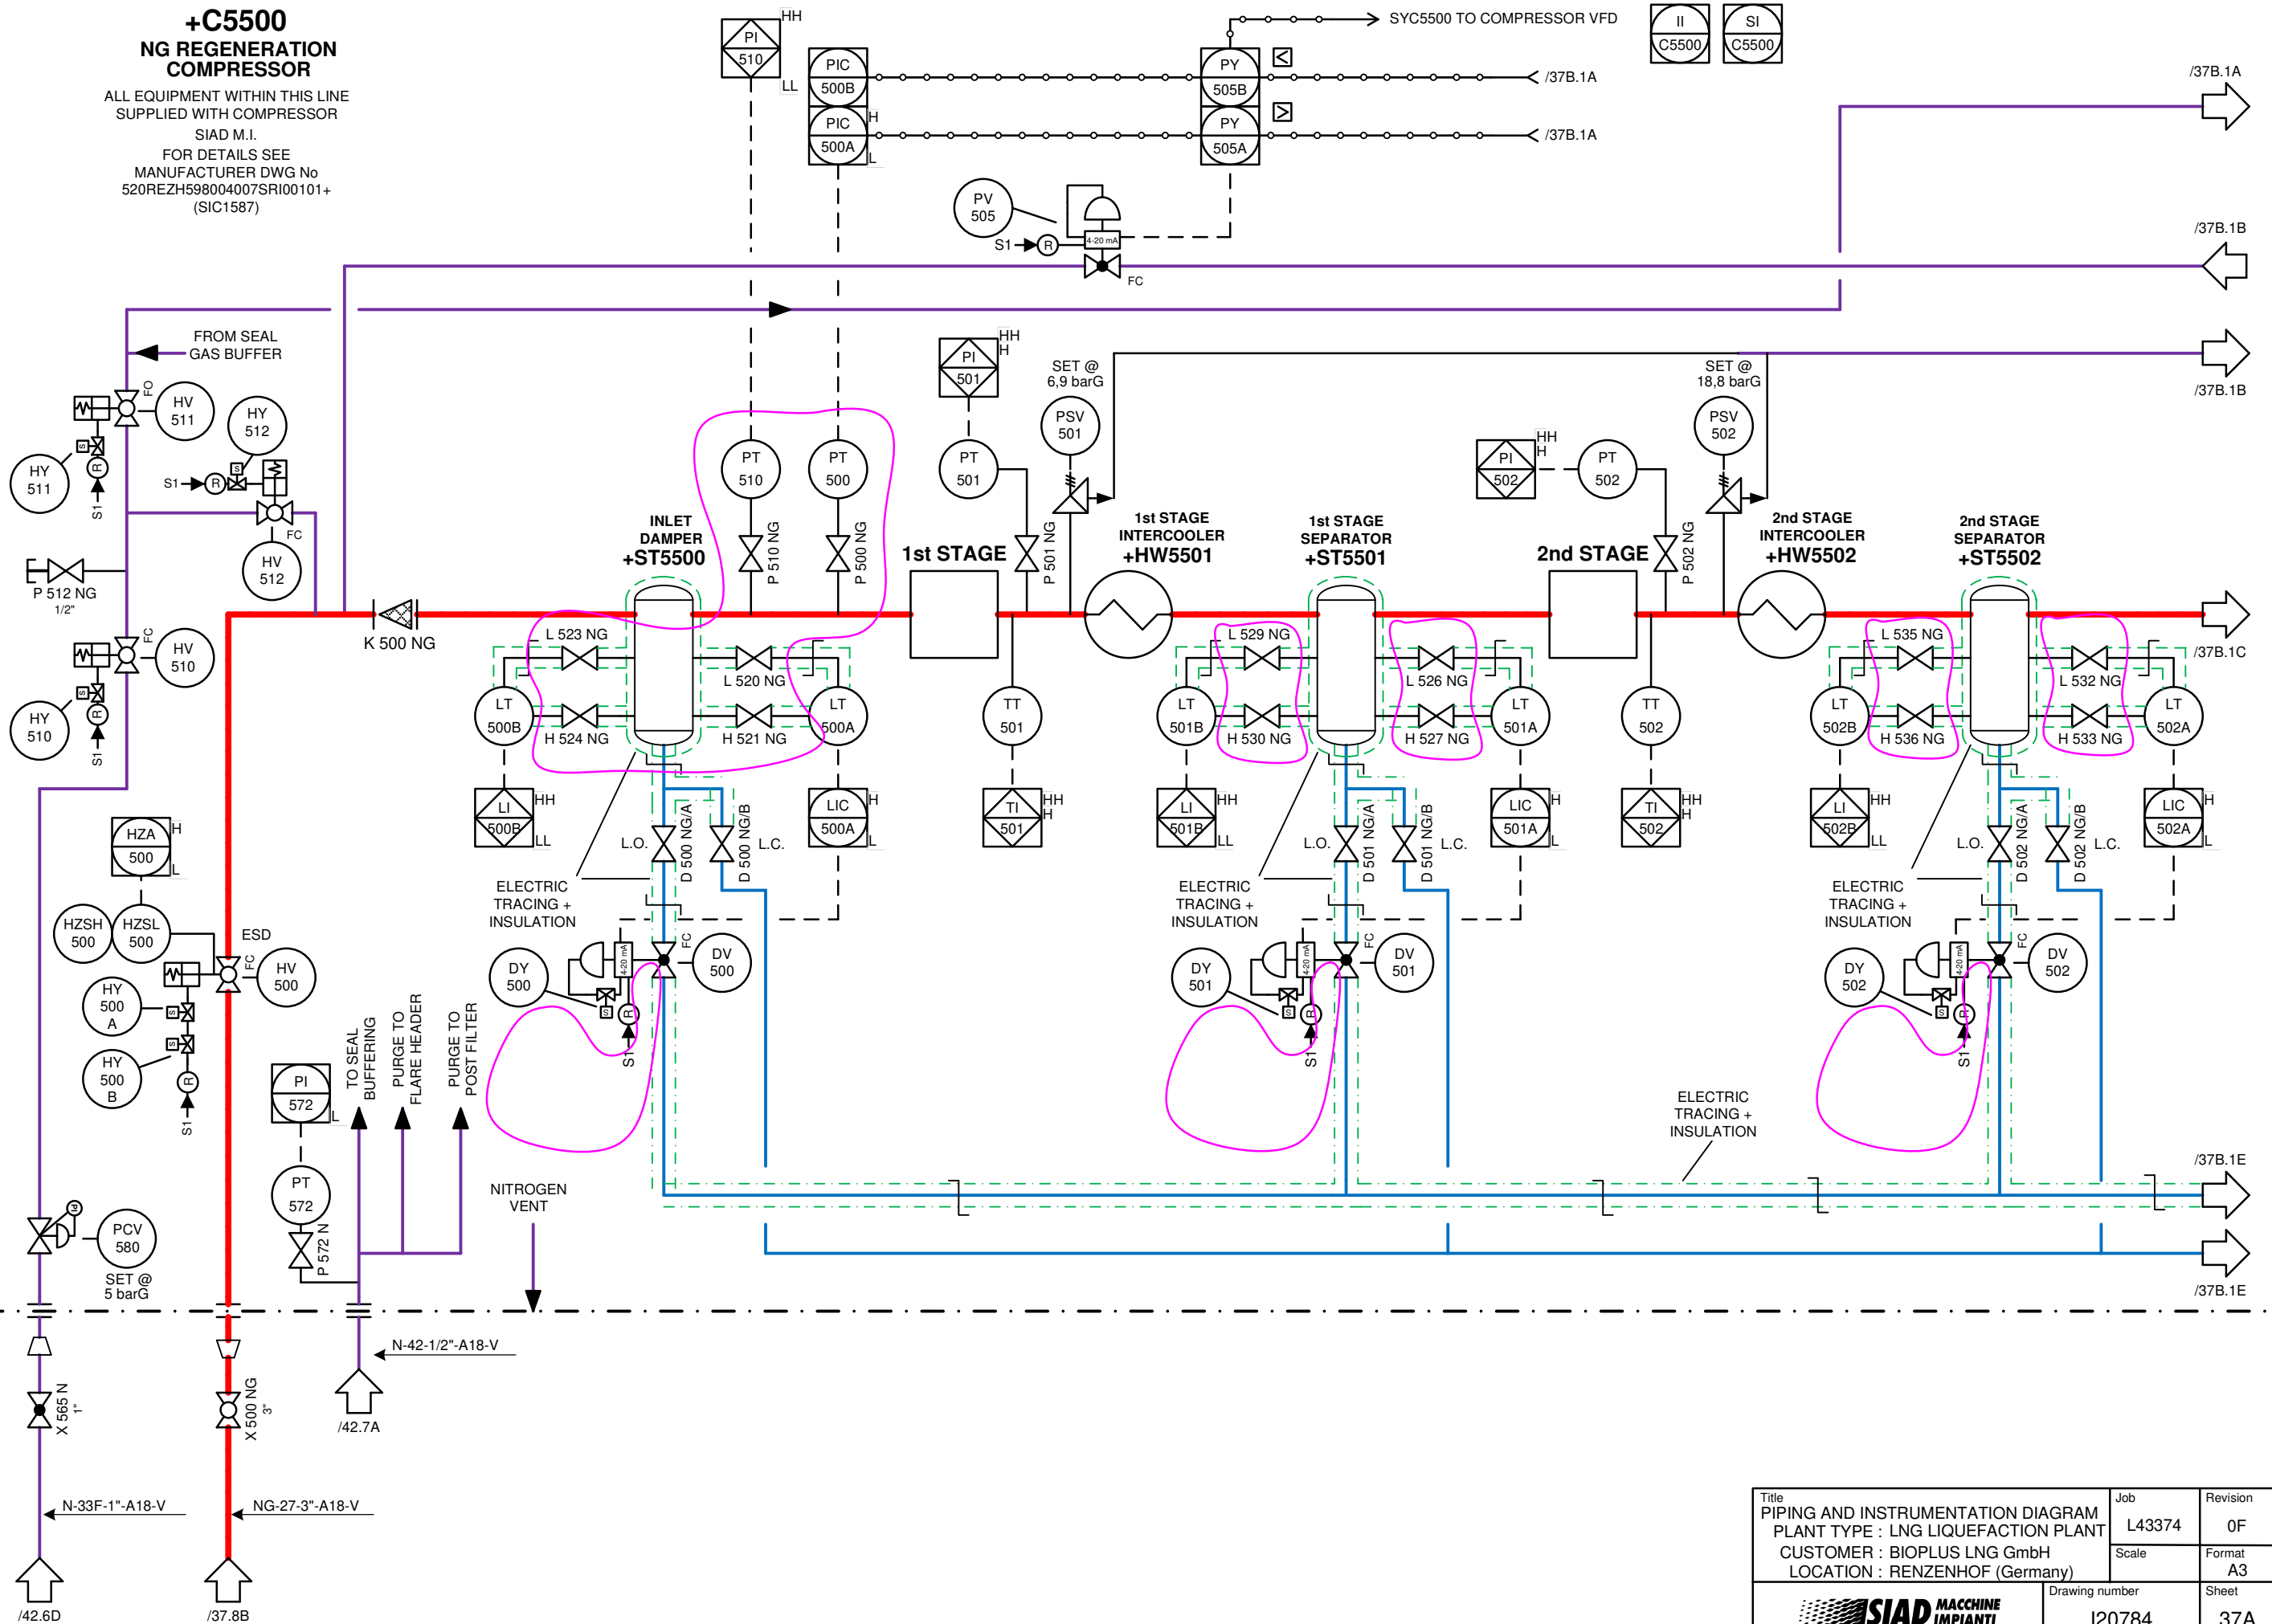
+C5500
NG REGENERATION COMPRESSOR
ALL EQUIPMENT WITHIN THIS LINE SUPPLIED WITH COMPRESSOR
SIAD M.I.
FOR DETAILS SEE MANUFACTURER DWG No 520REZH598004007SRI00101+ (SIC1587)

PI 510 HH LL
PIC 500B
PIC 500A H L
PY 505B
PY 505A
SYC5500 TO COMPRESSOR VFD
/37B.1A
/37B.1A
II C5500
SI C5500
/37B.1A
PV 505
S1 R
4-20 mA
FC
/37B.1B
/37B.1B

FROM SEAL GAS BUFFER
HV 511 FO
HY 512
HY 511
S1
S1 R
FC
HV 512
P 512 NG 1/2"
HV 510 FC
HY 510
S1

PI 501 HH H
SET @ 6,9 barG
PSV 501
PT 501
P 501 NG
SET @ 18,8 barG
PSV 502
PI 502 HH H
PT 502
P 502 NG
PT 510
PT 500
P 510 NG
P 500 NG

INLET DAMPER +ST5500
1st STAGE
1st STAGE INTERCOOLER +HW5501
1st STAGE SEPARATOR +ST5501
2nd STAGE
2nd STAGE INTERCOOLER +HW5502
2nd STAGE SEPARATOR +ST5502

K 500 NG
L 523 NG
L 520 NG
LT 500B
LT 500A
H 524 NG
H 521 NG
TT 501
L 529 NG
L 526 NG
LT 501B
LT 501A
H 530 NG
H 527 NG
TT 502
L 535 NG
L 532 NG
LT 502B
LT 502A
H 536 NG
H 533 NG
/37B.1C

LI 500B HH LL
LIC 500A H L
TI 501 HH H
LI 501B HH LL
LIC 501A H L
TI 502 HH H
LI 502B HH LL
LIC 502A H L
L.O.
D 500 NG/A
D 500 NG/B
L.C.
D 501 NG/A
D 501 NG/B
D 502 NG/A
D 502 NG/B

ELECTRIC TRACING + INSULATION
ELECTRIC TRACING + INSULATION
ELECTRIC TRACING + INSULATION
ELECTRIC TRACING + INSULATION
DY 500
DV 500
DY 501
DV 501
DY 502
DV 502
FC
4-20 mA
S1
R
S

HZA 500 H L
HZSH 500
HZSL 500
ESD
HV 500 FC
HY 500 A
HY 500 B
S1
R
PI 572 L
PT 572
P 572 N
TO SEAL BUFFERING
PURGE TO FLARE HEADER
PURGE TO POST FILTER
NITROGEN VENT
PCV 580
SET @ 5 barG
/37B.1E
/37B.1E
X 565 N 1"
X 500 NG 3"
N-42-1/2"-A18-V
/42.7A
N-33F-1"-A18-V
NG-27-3"-A18-V
/42.6D
/37.8B

Title
PIPING AND INSTRUMENTATION DIAGRAM
PLANT TYPE : LNG LIQUEFACTION PLANT
CUSTOMER : BIOPLUS LNG GmbH
LOCATION : RENZENHOF (Germany)
Job L43374
Revision 0F
Scale
Format A3
Drawing number J20784
Sheet 37A
SIAD MACCHINE IMPIANTI